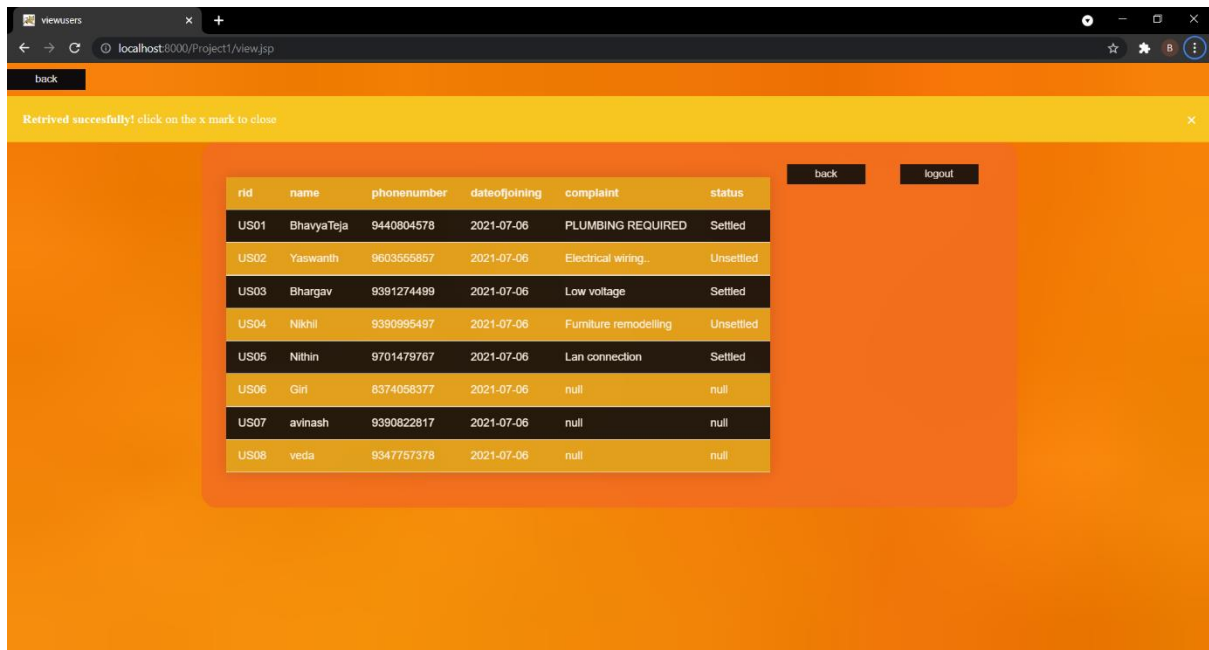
viewusers

localhost:8000/Project1/view.jsp

back

**Retrived succesfully!** click on the x mark to close

×

| rid | name | phonenumber | dateofjoining | complaint | status |
|---|---|---|---|---|---|
| US01 | BhavyaTeja | 9440804578 | 2021-07-06 | PLUMBING REQUIRED | Settled |
| US02 | Yaswanth | 9603555857 | 2021-07-06 | Electrical wiring.. | Unsettled |
| US03 | Bhargav | 9391274499 | 2021-07-06 | Low voltage | Settled |
| US04 | Nikhil | 9390995497 | 2021-07-06 | Furniture remodelling | Unsettled |
| US05 | Nithin | 9701479767 | 2021-07-06 | Lan connection | Settled |
| US06 | Giri | 8374058377 | 2021-07-06 | null | null |
| US07 | avinash | 9390822817 | 2021-07-06 | null | null |
| US08 | veda | 9347757378 | 2021-07-06 | null | null |

back

logout